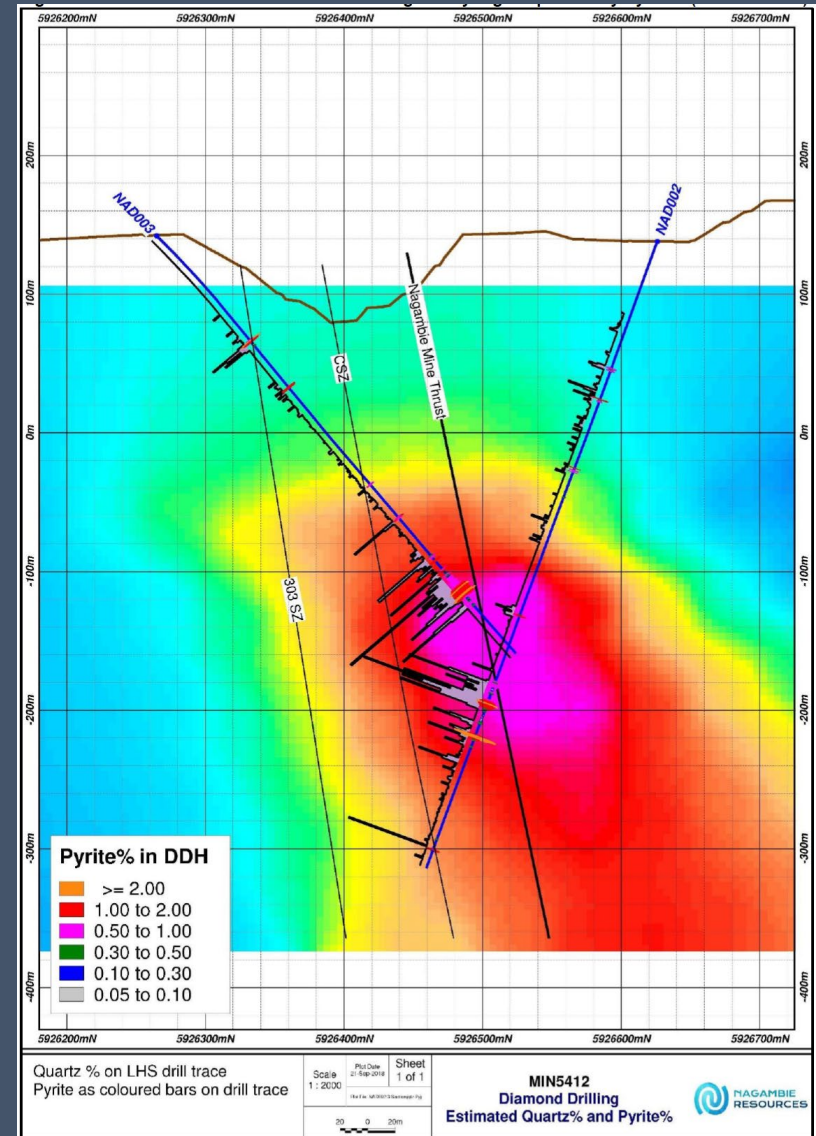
5926200mN 5926300mN 5926400mN 5926500mN 5926600mN 5926700mN

200m
100m
0m
-100m
-200m
-300m
-400m

NAD003
NAD002
CSZ
Nagambie Mine Thrust
303 SZ

Pyrite% in DDH
>= 2.00
1.00 to 2.00
0.50 to 1.00
0.30 to 0.50
0.10 to 0.30
0.05 to 0.10

5926200mN 5926300mN 5926400mN 5926500mN 5926600mN 5926700mN

Quartz % on LHS drill trace
Pyrite as coloured bars on drill trace

Scale 1 : 2000
Plot Date 21-Sep-2018
Sheet 1 of 1
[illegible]
20 0 20m

MIN5412
Diamond Drilling
Estimated Quartz% and Pyrite%

NAGAMBIE RESOURCES